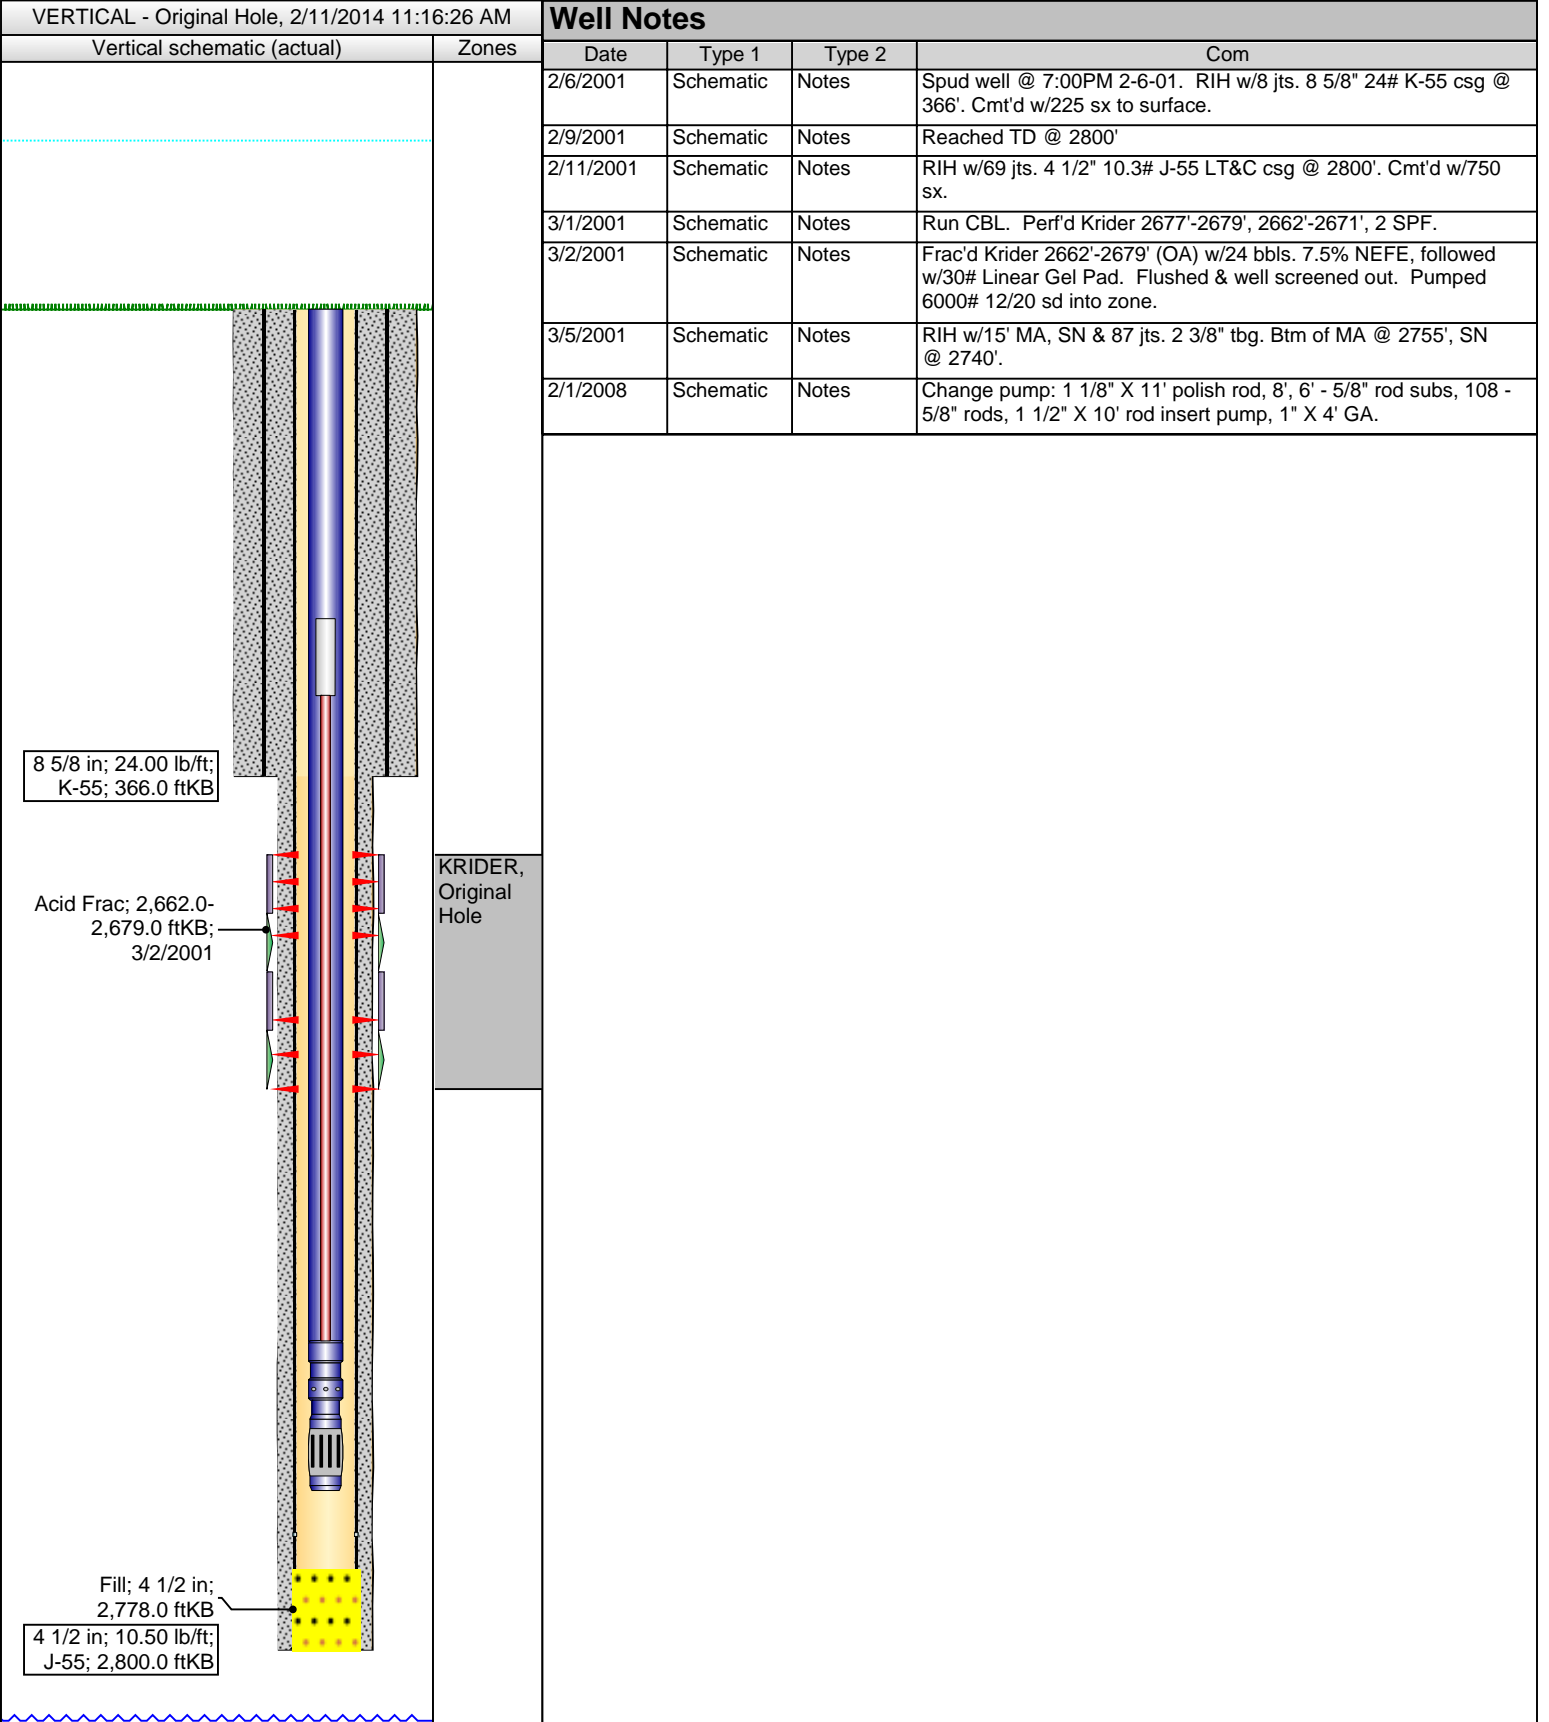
VERTICAL - Original Hole, 2/11/2014 11:16:26 AM

Vertical schematic (actual)

Zones

8 5/8 in; 24.00 lb/ft; K-55; 366.0 ftKB

Acid Frac; 2,662.0-2,679.0 ftKB; 3/2/2001

KRIDER, Original Hole

Fill; 4 1/2 in; 2,778.0 ftKB

4 1/2 in; 10.50 lb/ft; J-55; 2,800.0 ftKB

Well Notes

| Date | Type 1 | Type 2 | Com |
|---|---|---|---|
| 2/6/2001 | Schematic | Notes | Spud well @ 7:00PM 2-6-01. RIH w/8 jts. 8 5/8" 24# K-55 csg @ 366'. Cmt'd w/225 sx to surface. |
| 2/9/2001 | Schematic | Notes | Reached TD @ 2800' |
| 2/11/2001 | Schematic | Notes | RIH w/69 jts. 4 1/2" 10.3# J-55 LT&C csg @ 2800'. Cmt'd w/750 sx. |
| 3/1/2001 | Schematic | Notes | Run CBL. Perf'd Krider 2677'-2679', 2662'-2671', 2 SPF. |
| 3/2/2001 | Schematic | Notes | Frac'd Krider 2662'-2679' (OA) w/24 bbls. 7.5% NEFE, followed w/30# Linear Gel Pad. Flushed & well screened out. Pumped 6000# 12/20 sd into zone. |
| 3/5/2001 | Schematic | Notes | RIH w/15' MA, SN & 87 jts. 2 3/8" tbg. Btm of MA @ 2755', SN @ 2740'. |
| 2/1/2008 | Schematic | Notes | Change pump: 1 1/8" X 11' polish rod, 8', 6' - 5/8" rod subs, 108 - 5/8" rods, 1 1/2" X 10' rod insert pump, 1" X 4' GA. |